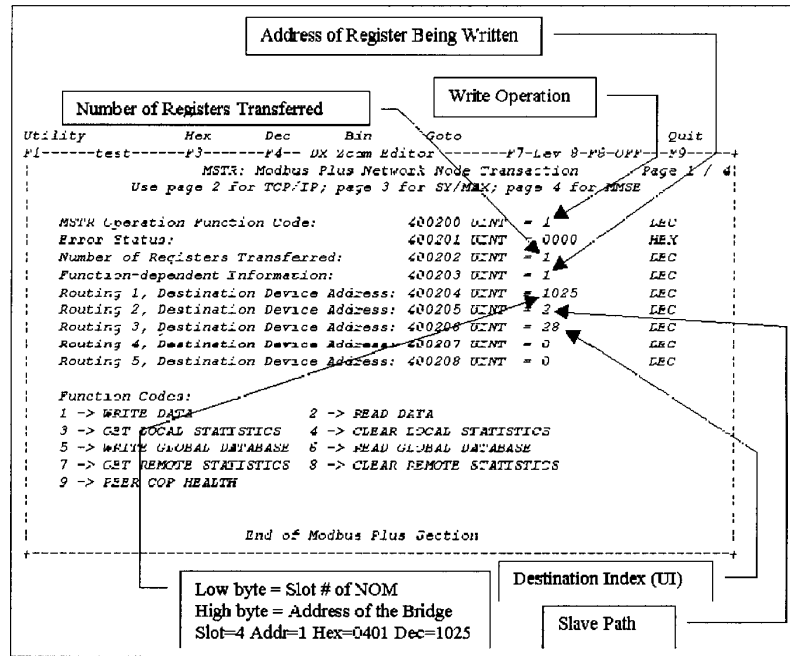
Address of Register Being Written

Write Operation

Number of Registers Transferred

Utility Hex Dec Bin Goto Quit
F1------test------F3-------F4-- DX Zoom Editor -------F7-Lev 8-F8-OFF---F9-

MSTR: Modbus Plus Network Node Transaction Page 1 / 4
Use page 2 for TCP/IP; page 3 for SY/MAX; page 4 for MMSE

| | | | | |
|---|---|---|---|---|
| MSTR Operation Function Code: | 400200 UINT | = | 1 | DEC |
| Error Status: | 400201 UINT | = | 0000 | HEX |
| Number of Registers Transferred: | 400202 UINT | = | 1 | DEC |
| Function-dependent Information: | 400203 UINT | = | 1 | DEC |
| Routing 1, Destination Device Address: | 400204 UINT | = | 1025 | DEC |
| Routing 2, Destination Device Address: | 400205 UINT | = | 3 | DEC |
| Routing 3, Destination Device Address: | 400206 UINT | = | 28 | DEC |
| Routing 4, Destination Device Address: | 400207 UINT | = | 0 | DEC |
| Routing 5, Destination Device Address: | 400208 UINT | = | 0 | DEC |

Function Codes:
1 -> WRITE DATA 2 -> READ DATA
3 -> GET LOCAL STATISTICS 4 -> CLEAR LOCAL STATISTICS
5 -> WRITE GLOBAL DATABASE 6 -> READ GLOBAL DATABASE
7 -> GET REMOTE STATISTICS 8 -> CLEAR REMOTE STATISTICS
9 -> PEER COP HEALTH

End of Modbus Plus Section

Low byte = Slot # of NOM
High byte = Address of the Bridge
Slot=4 Addr=1 Hex=0401 Dec=1025

Destination Index (UI)

Slave Path